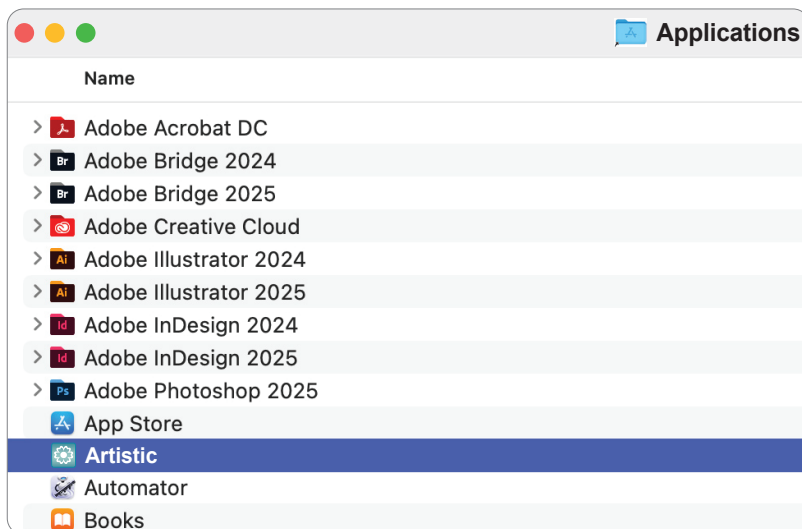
Applications

Name

Adobe Acrobat DC
Br Adobe Bridge 2024
Br Adobe Bridge 2025
Adobe Creative Cloud
Ai Adobe Illustrator 2024
Ai Adobe Illustrator 2025
Id Adobe InDesign 2024
Id Adobe InDesign 2025
Ps Adobe Photoshop 2025
App Store
Artistic
Automator
Books